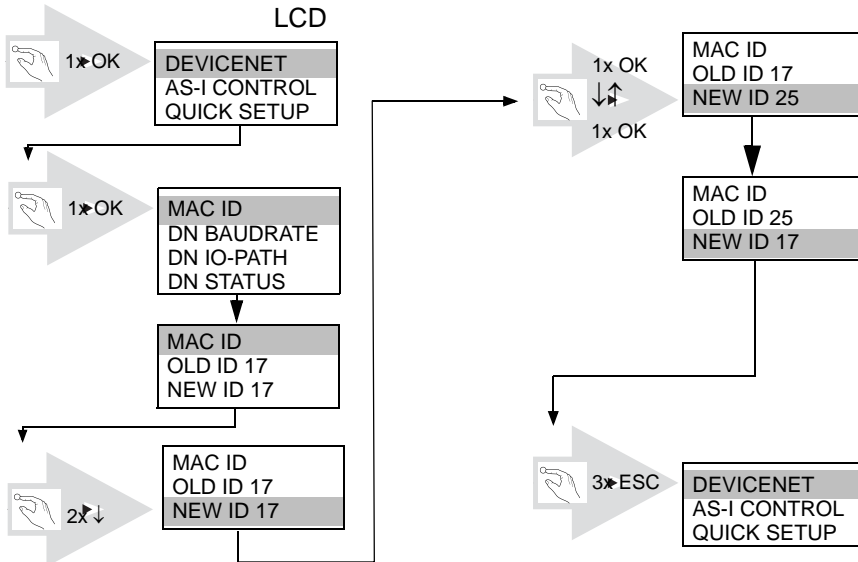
LCD

1x OK

DEVICENET
AS-I CONTROL
QUICK SETUP

1x OK

MAC ID
DN BAUDRATE
DN IO-PATH
DN STATUS

MAC ID
OLD ID 17
NEW ID 17

2x ↓

MAC ID
OLD ID 17
NEW ID 17

1x OK
↓↑
1x OK

MAC ID
OLD ID 17
NEW ID 25

MAC ID
OLD ID 25
NEW ID 17

3x ESC

DEVICENET
AS-I CONTROL
QUICK SETUP